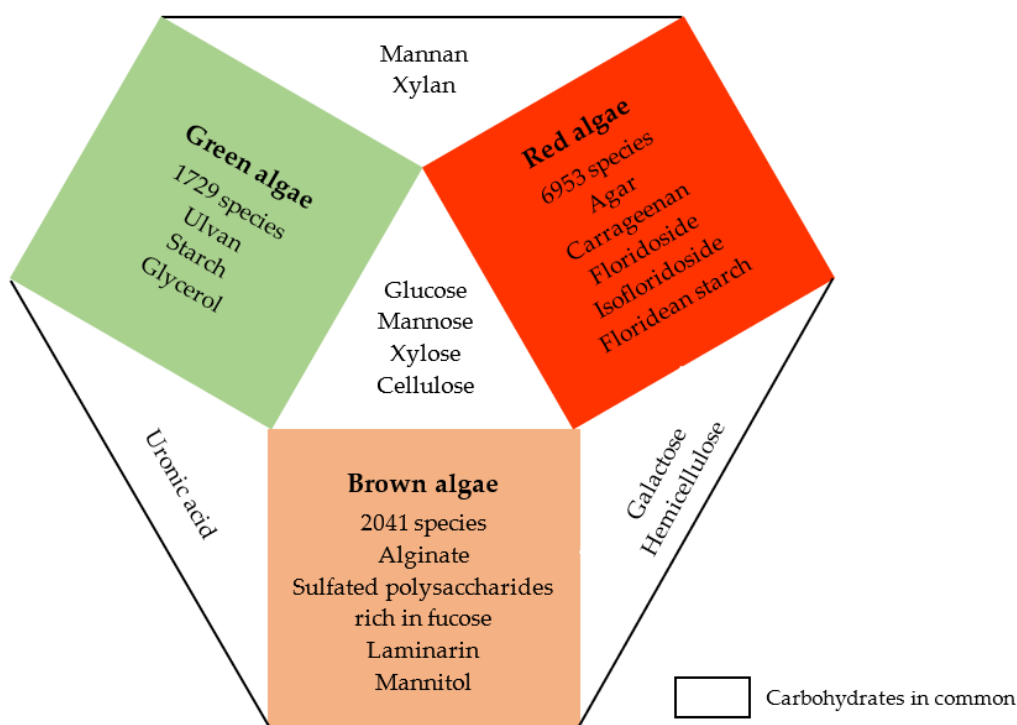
Mannan
Xylan

Green algae
1729 species
Ulvan
Starch
Glycerol

Red algae
6953 species
Agar
Carrageenan
Floridoside
Isofloridoside
Floridean starch

Glucose
Mannose
Xylose
Cellulose

Uronic acid

Galactose
Hemicellulose

Brown algae
2041 species
Alginate
Sulfated polysaccharides rich in fucose
Laminarin
Mannitol

Carbohydrates in common